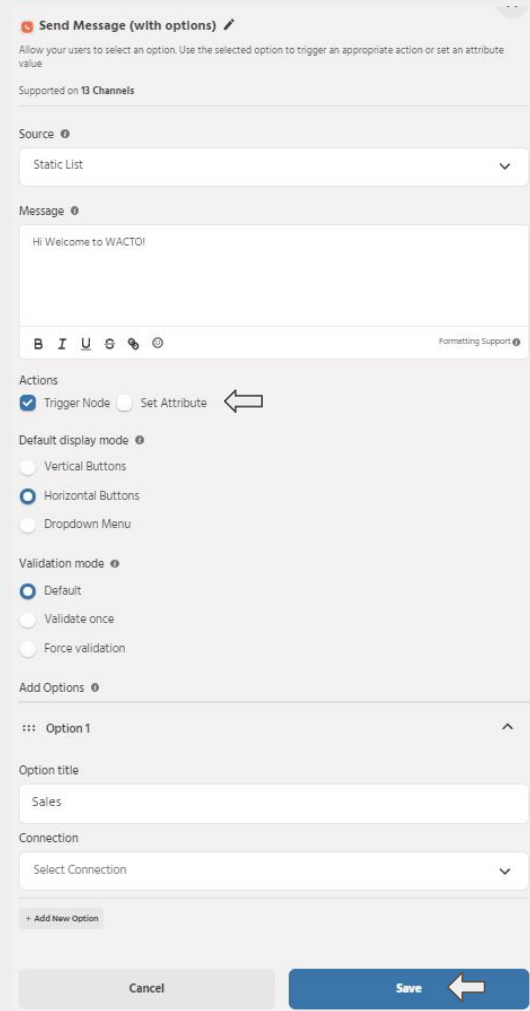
Send Message (with options)

Allow your users to select an option. Use the selected option to trigger an appropriate action or set an attribute value

Supported on 13 Channels

Source

Static List

Message

Hi Welcome to WACTO!

B I U S

Formatting Support

Actions

Trigger Node Set Attribute

Default display mode

Vertical Buttons

Horizontal Buttons

Dropdown Menu

Validation mode

Default

Validate once

Force validation

Add Options

Option 1

Option title

Sales

Connection

Select Connection

+ Add New Option

Cancel

Save